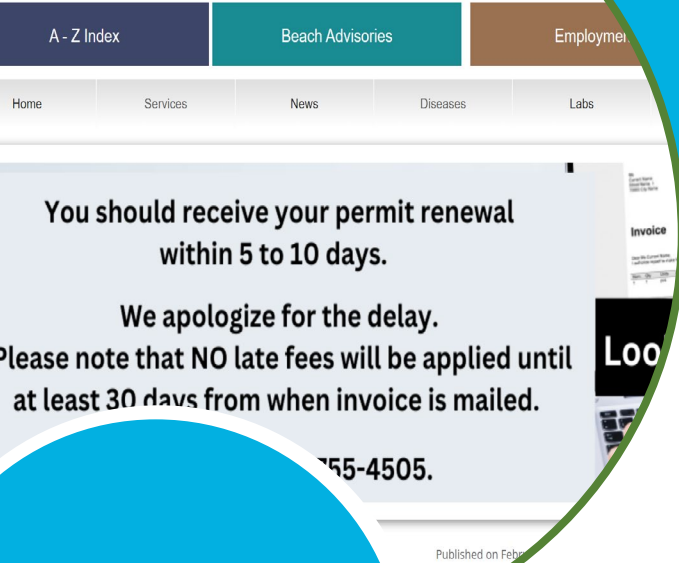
A - Z Index
Beach Advisories
Employme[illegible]

Home
Services
News
Diseases
Labs

You should receive your permit renewal within 5 to 10 days.

We apologize for the delay.
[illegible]lease note that NO late fees will be applied until at least 30 days from when invoice is mailed.

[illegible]55-4505.

Invoice

Loo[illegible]

Published on Febr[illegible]